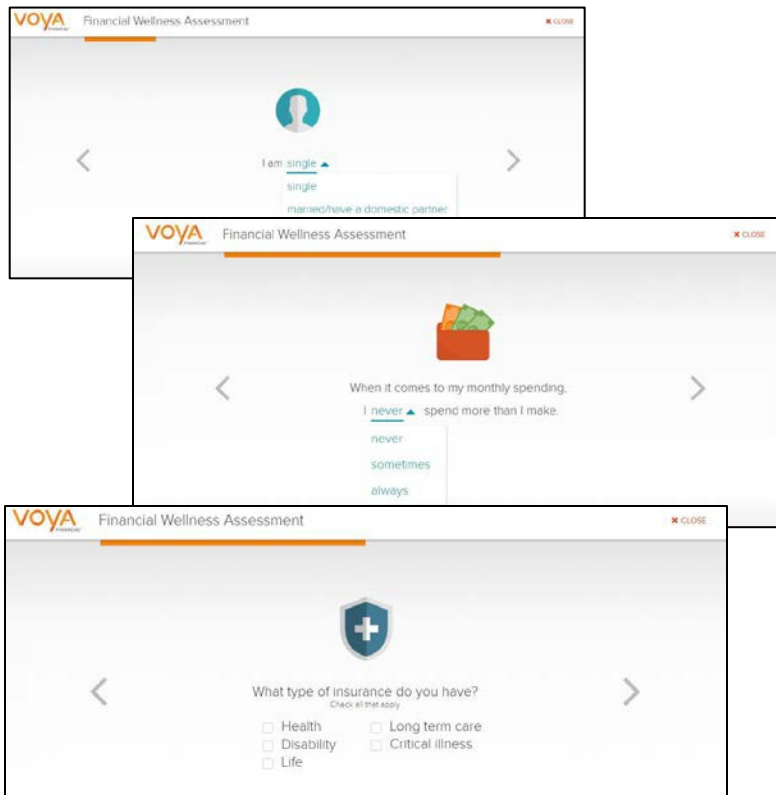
VOYA FINANCIAL Financial Wellness Assessment

✖ CLOSE

I am single ▲

single

married/have a domestic partner

VOYA FINANCIAL Financial Wellness Assessment

✖ CLOSE

When it comes to my monthly spending, I never ▲ spend more than I make.

never

sometimes

always

VOYA FINANCIAL Financial Wellness Assessment

✖ CLOSE

What type of insurance do you have?
Check all that apply

☐ Health ☐ Long term care
☐ Disability ☐ Critical illness
☐ Life